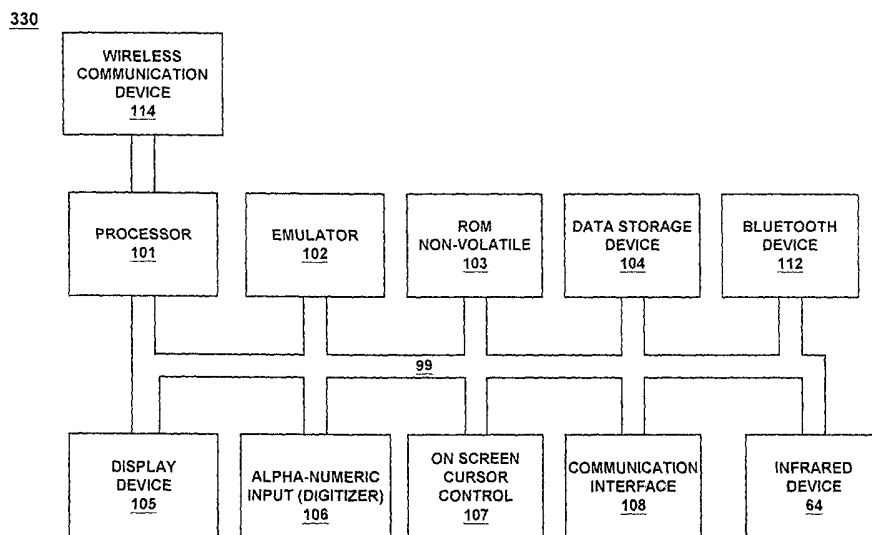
330

WIRELESS COMMUNICATION DEVICE 114

PROCESSOR 101

EMULATOR 102

ROM NON-VOLATILE 103

DATA STORAGE DEVICE 104

BLUETOOTH DEVICE 112

99

DISPLAY DEVICE 105

ALPHA-NUMERIC INPUT (DIGITIZER) 106

ON SCREEN CURSOR CONTROL 107

COMMUNICATION INTERFACE 108

INFRARED DEVICE 64